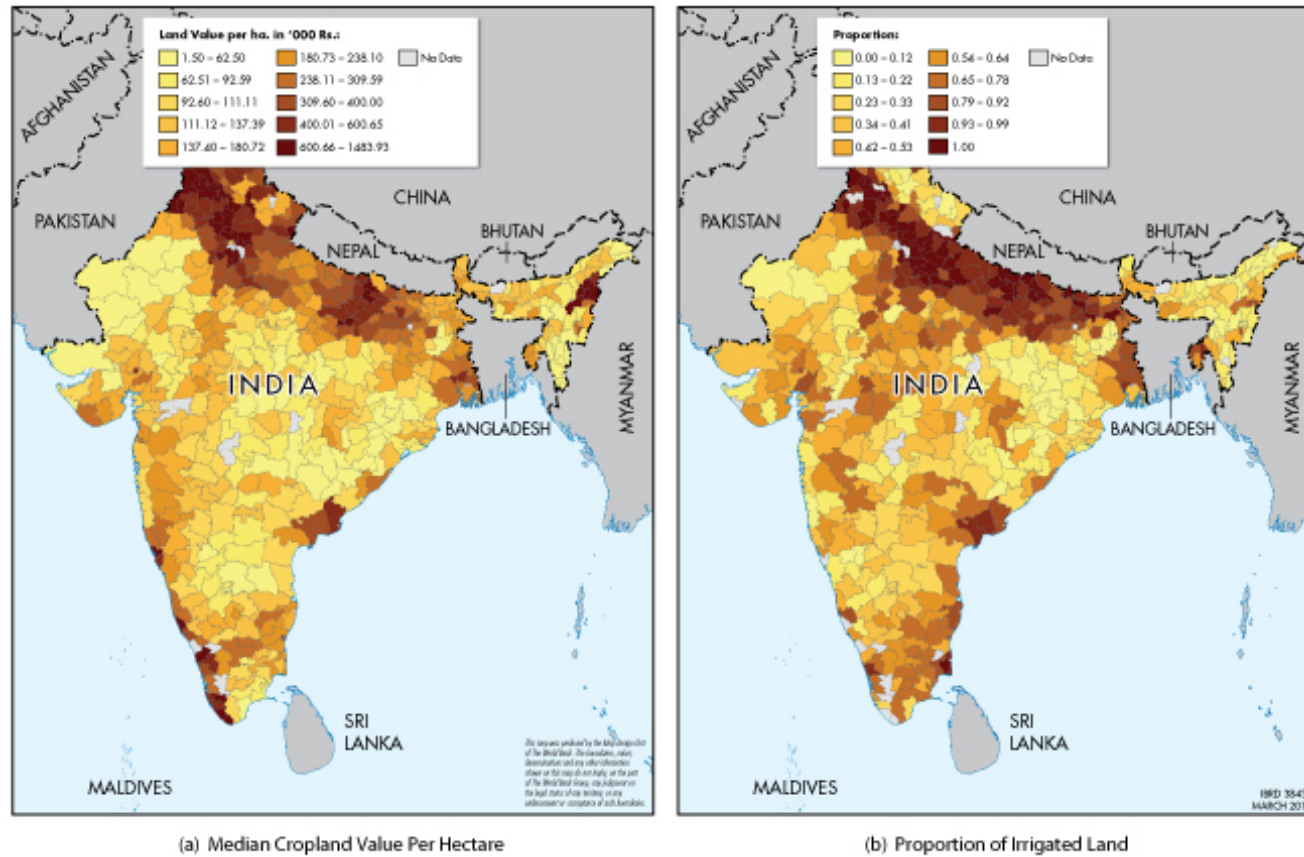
Land Value per ha. in '000 Rs.:

1.50 – 62.50
62.51 – 92.59
92.60 – 111.11
111.12 – 137.39
137.40 – 180.72
180.73 – 238.10
238.11 – 309.59
309.60 – 400.00
400.01 – 600.65
600.66 – 1483.93
No Data

AFGHANISTAN
PAKISTAN
CHINA
NEPAL
BHUTAN
INDIA
BANGLADESH
MYANMAR
SRI LANKA
MALDIVES

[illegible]

(a) Median Cropland Value Per Hectare

Proportion:

0.00 – 0.12
0.13 – 0.22
0.23 – 0.33
0.34 – 0.41
0.42 – 0.53
0.54 – 0.64
0.65 – 0.78
0.79 – 0.92
0.93 – 0.99
1.00
No Data

AFGHANISTAN
PAKISTAN
CHINA
NEPAL
BHUTAN
INDIA
BANGLADESH
MYANMAR
SRI LANKA
MALDIVES

IBRD 384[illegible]
MARCH 20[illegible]

(b) Proportion of Irrigated Land